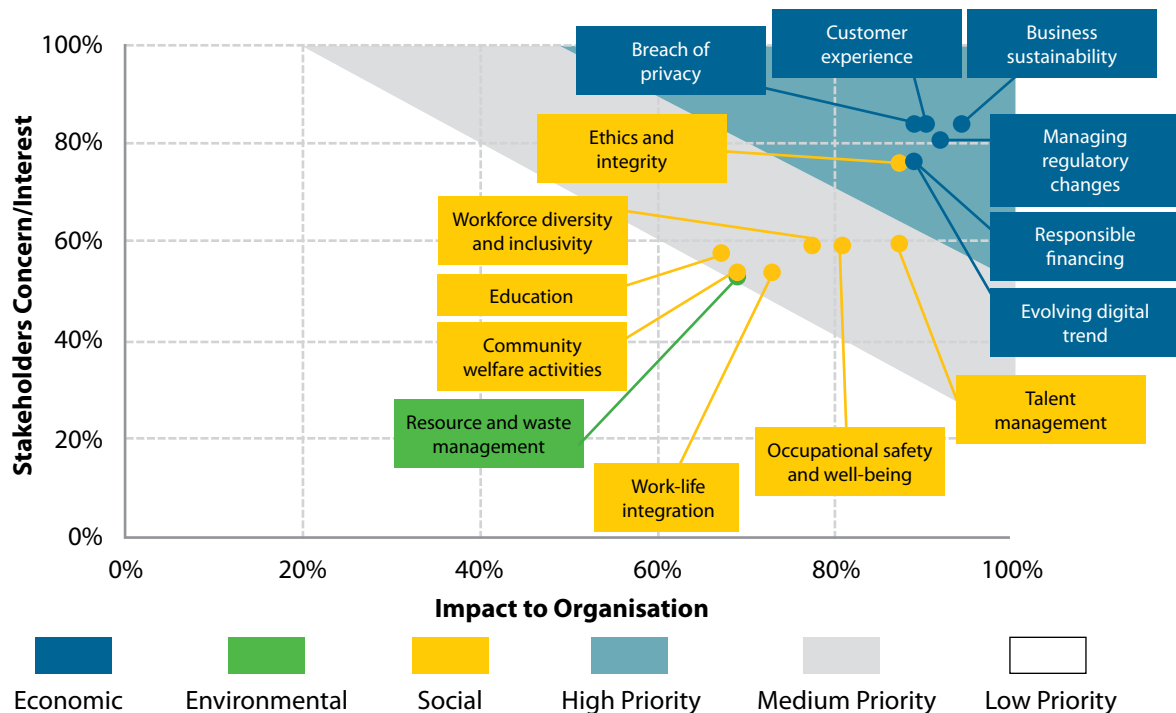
Stakeholders Concern/Interest

100%
80%
60%
40%
20%
0%

Breach of privacy

Customer experience

Business sustainability

Ethics and integrity

Managing regulatory changes

Workforce diversity and inclusivity

Responsible financing

Education

Evolving digital trend

Community welfare activities

Talent management

Resource and waste management

Occupational safety and well-being

Work-life integration

0%
20%
40%
60%
80%
100%

Impact to Organisation

Economic
Environmental
Social
High Priority
Medium Priority
Low Priority